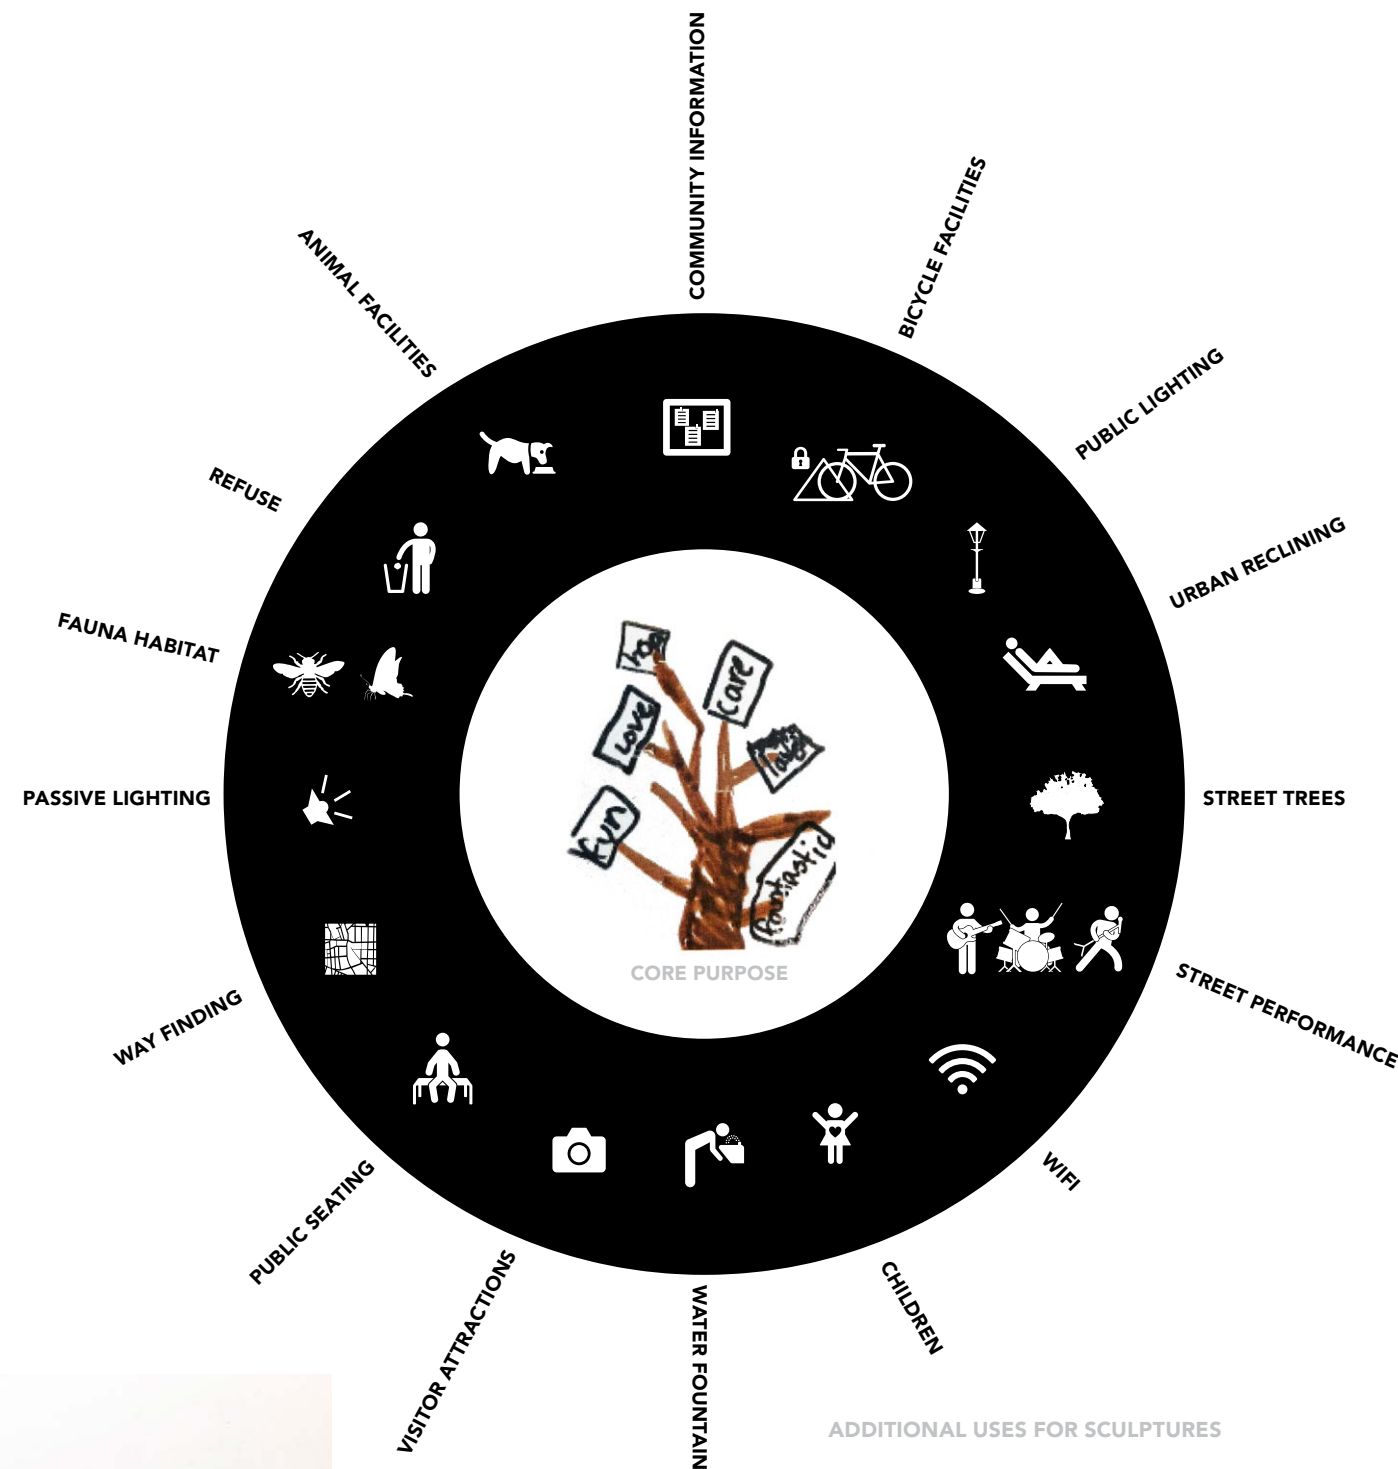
COMMUNITY INFORMATION

BICYCLE FACILITIES

PUBLIC LIGHTING

URBAN RECLINING

STREET TREES

STREET PERFORMANCE

WIFI

CHILDREN

WATER FOUNTAIN

VISITOR ATTRACTIONS

PUBLIC SEATING

WAY FINDING

PASSIVE LIGHTING

FAUNA HABITAT

REFUSE

ANIMAL FACILITIES

hope

care

love

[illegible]

fun

Fantastic

CORE PURPOSE

ADDITIONAL USES FOR SCULPTURES